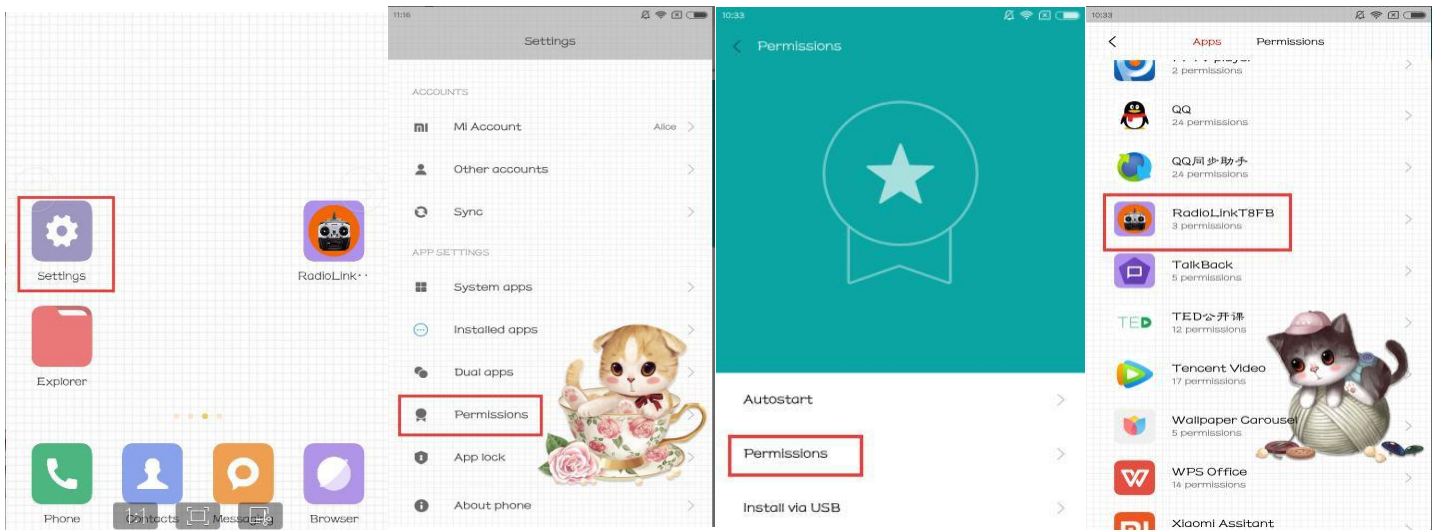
Settings

RadioLink··

Explorer

Phone

Contacts

Messaging

Browser

11:16

Settings

ACCOUNTS

Mi Account

Alice

Other accounts

Sync

APP SETTINGS

System apps

Installed apps

Dual apps

Permissions

App lock

About phone

10:33

Permissions

Autostart

Permissions

Install via USB

10:33

Apps

Permissions

2 permissions

QQ

24 permissions

QQ同步助手

24 permissions

RadioLinkT8FB

3 permissions

TalkBack

5 permissions

TED公开课

12 permissions

Tencent Video

17 permissions

Wallpaper Carousel

5 permissions

WPS Office

14 permissions

Xiaomi Assitant